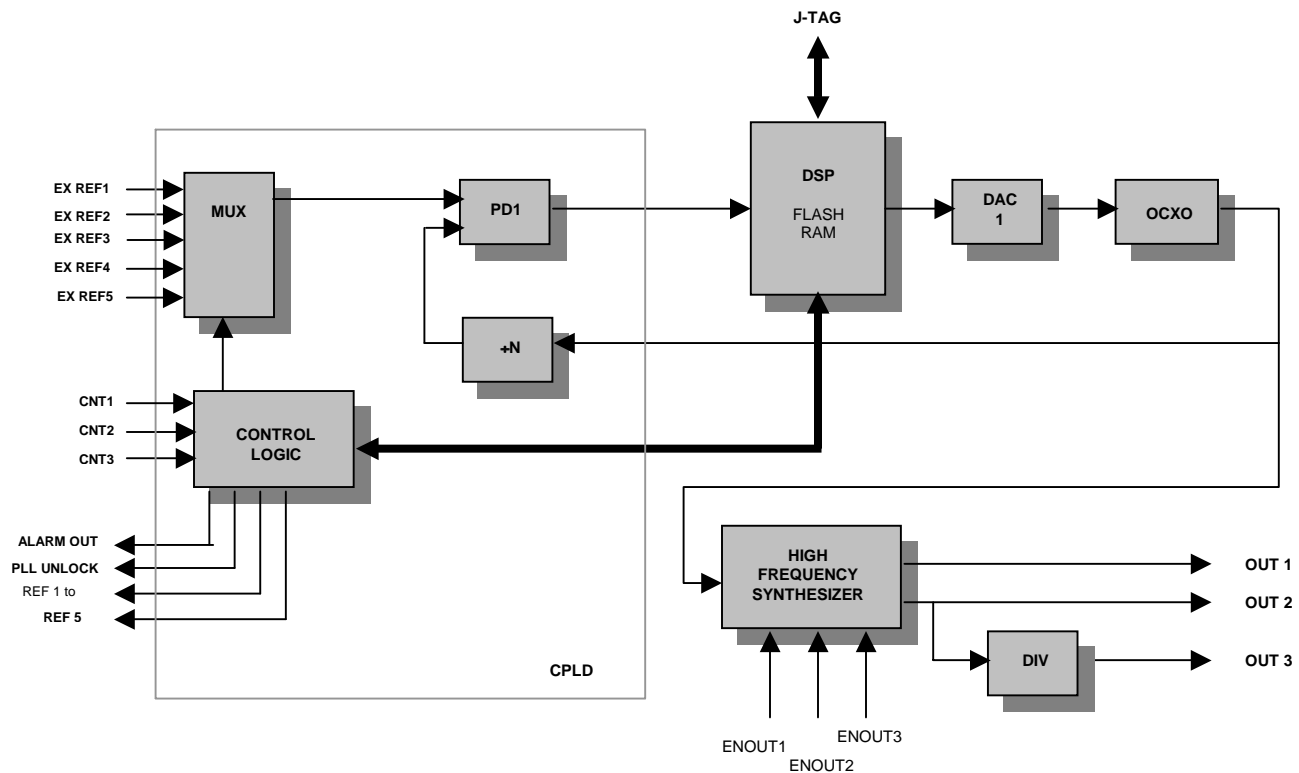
J-TAG

EX REF1
EX REF2
EX REF3
EX REF4
EX REF5

MUX

PD1

DSP
FLASH
RAM

DAC
1

OCXO

÷N

CNT1
CNT2
CNT3

CONTROL
LOGIC

ALARM OUT
PLL UNLOCK
REF 1 to
REF 5

CPLD

HIGH
FREQUENCY
SYNTHESIZER

OUT 1
OUT 2

DIV

OUT 3

ENOUT1
ENOUT2
ENOUT3